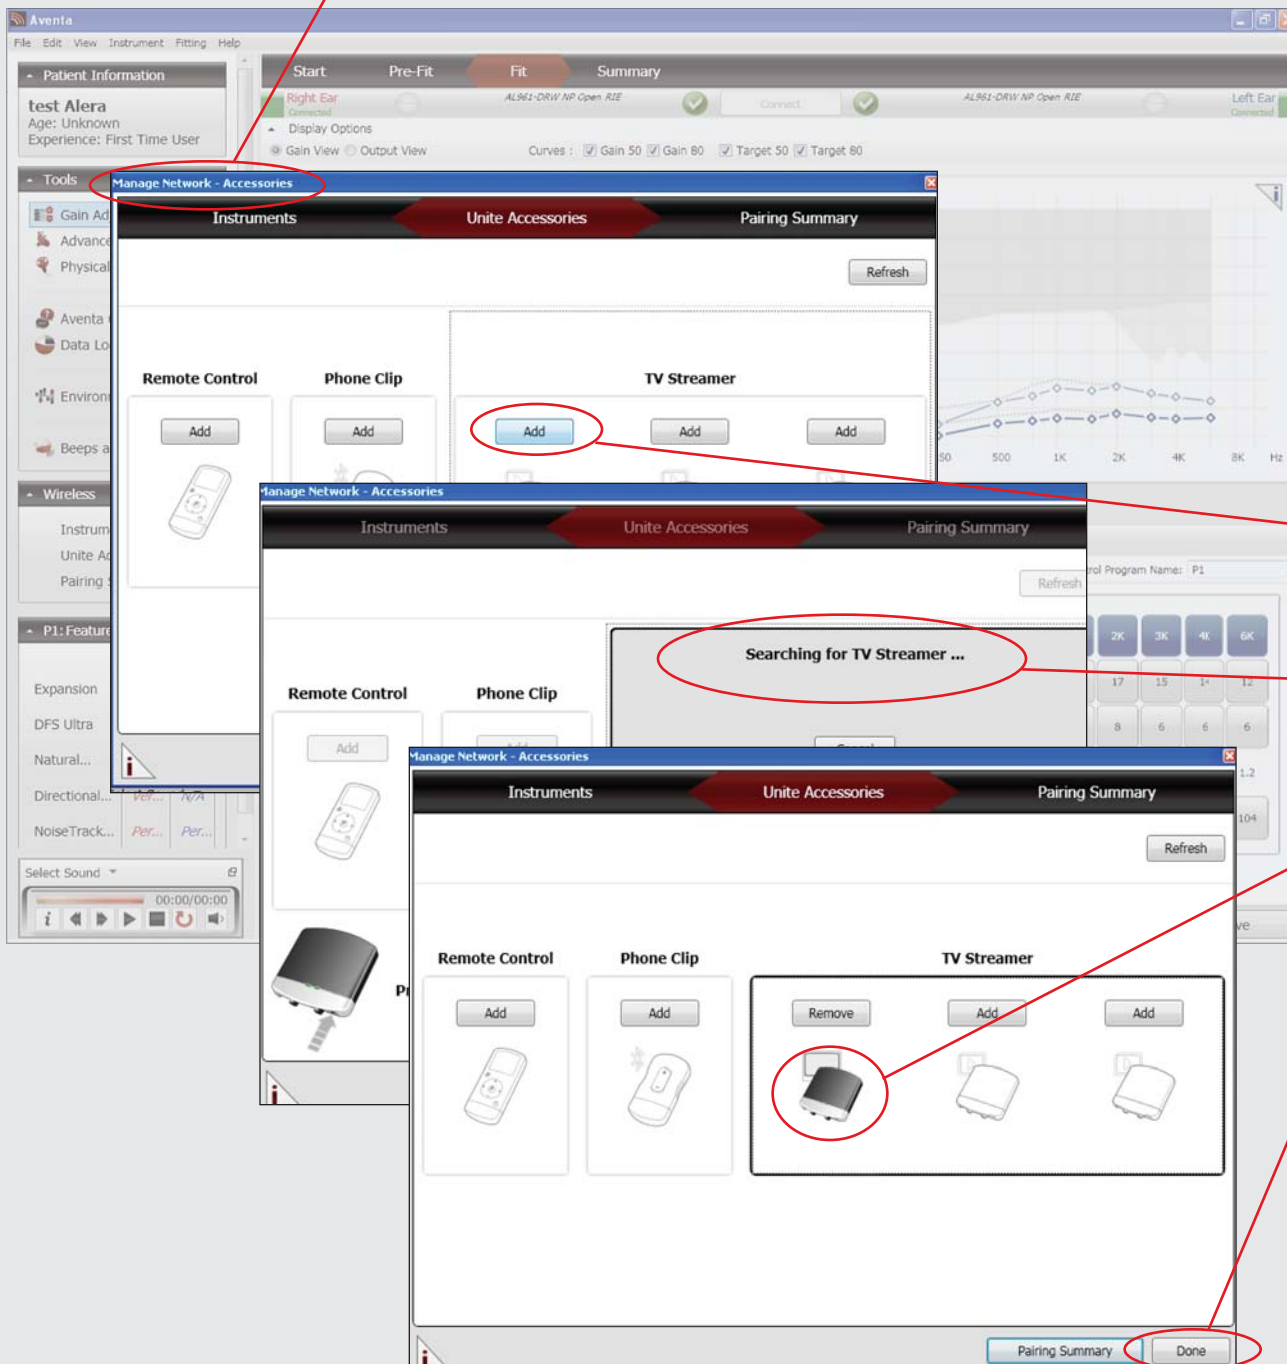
Aventa

File Edit View Instrument Fitting Help

Patient Information

test Alera
Age: Unknown
Experience: First Time User

Start Pre-Fit Fit Summary

Right Ear
Connected

AL961-DRW NP Open RIE

Connect

AL961-DRW NP Open RIE

Left Ear
Connected

Display Options

Gain View Output View

Curves : Gain 50 Gain 80 Target 50 Target 80

Tools

Gain Ad

Advance

Physical

Aventa

Data Lo

Environ

Beeps a

Wireless

Instrum

Unite Ac

Pairing

P1: Feature

Expansion

DFS Ultra

Natural...

Directional...

NoiseTrack...

Select Sound

00:00/00:00

Manage Network - Accessories

Instruments Unite Accessories Pairing Summary

Refresh

Remote Control Phone Clip TV Streamer

Add Add Add Add Add

50 500 1K 2K 4K 8K Hz

Manage Network - Accessories

Instruments Unite Accessories Pairing Summary

Refresh

Searching for TV Streamer ...

Remote Control Phone Clip

Add

rol Program Name: P1

2K 3K 4K 6K

17 15 12

8 6 6 6

Manage Network - Accessories

Instruments Unite Accessories Pairing Summary

Refresh

Remote Control Phone Clip TV Streamer

Add Add Remove Add Add

Pairing Summary Done